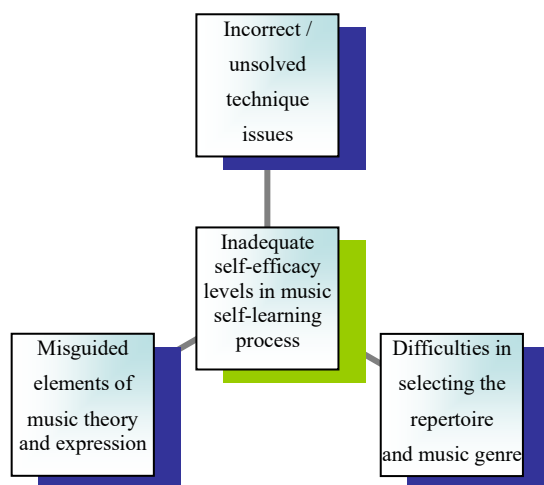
Incorrect / unsolved technique issues

Inadequate self-efficacy levels in music self-learning process

Misguided elements of music theory and expression

Difficulties in selecting the repertoire and music genre